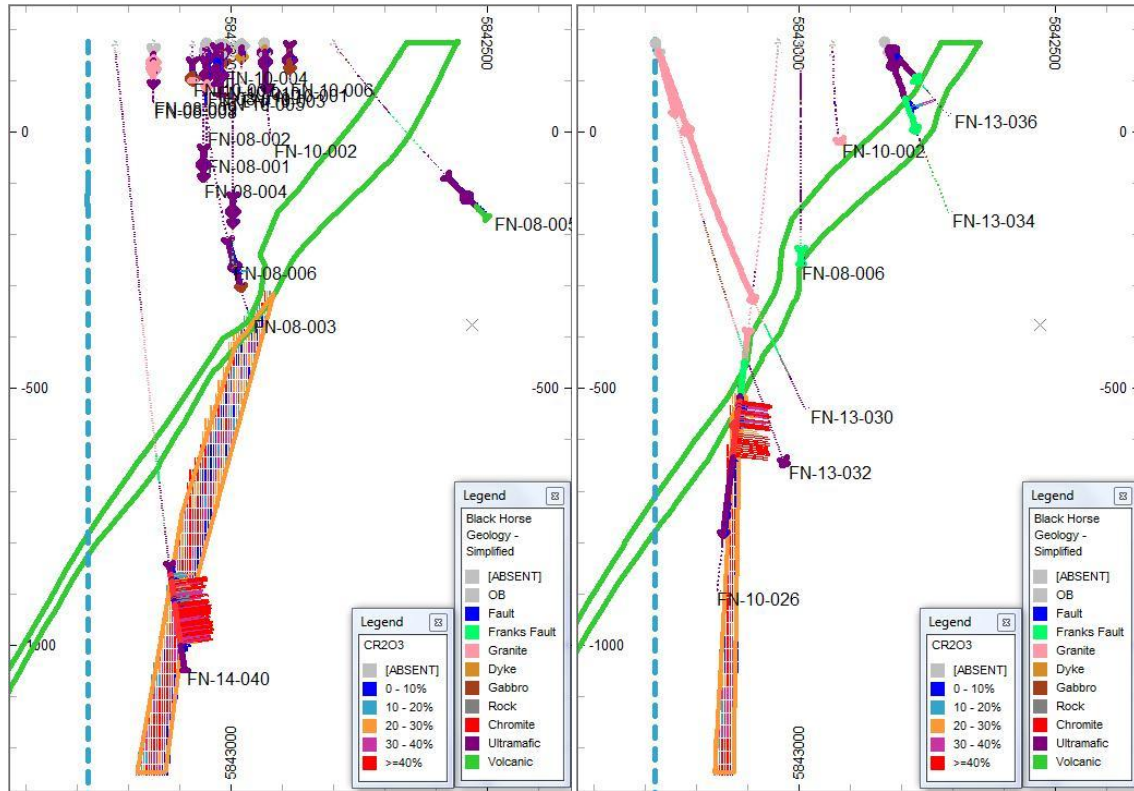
5843000
5842500
FN-10-004
FN-10-006
FN-10-001
FN-10-003
FN-08-009
FN-08-002
FN-10-002
FN-08-001
FN-08-004
FN-08-005
FN-08-006
FN-08-003
0
-500
-1000
FN-14-040
5843000

Legend
CR2O3
[ABSENT]
0 - 10%
10 - 20%
20 - 30%
30 - 40%
>=40%

Legend
Black Horse Geology - Simplified
[ABSENT]
OB
Fault
Franks Fault
Granite
Dyke
Gabbro
Rock
Chromite
Ultramafic
Volcanic

5843000
5842500
0
FN-13-036
FN-10-002
FN-13-034
FN-08-006
-500
FN-13-030
FN-13-032
FN-10-026
-1000
5843000
0
-500

Legend
CR2O3
[ABSENT]
0 - 10%
10 - 20%
20 - 30%
30 - 40%
>=40%

Legend
Black Horse Geology - Simplified
[ABSENT]
OB
Fault
Franks Fault
Granite
Dyke
Gabbro
Rock
Chromite
Ultramafic
Volcanic